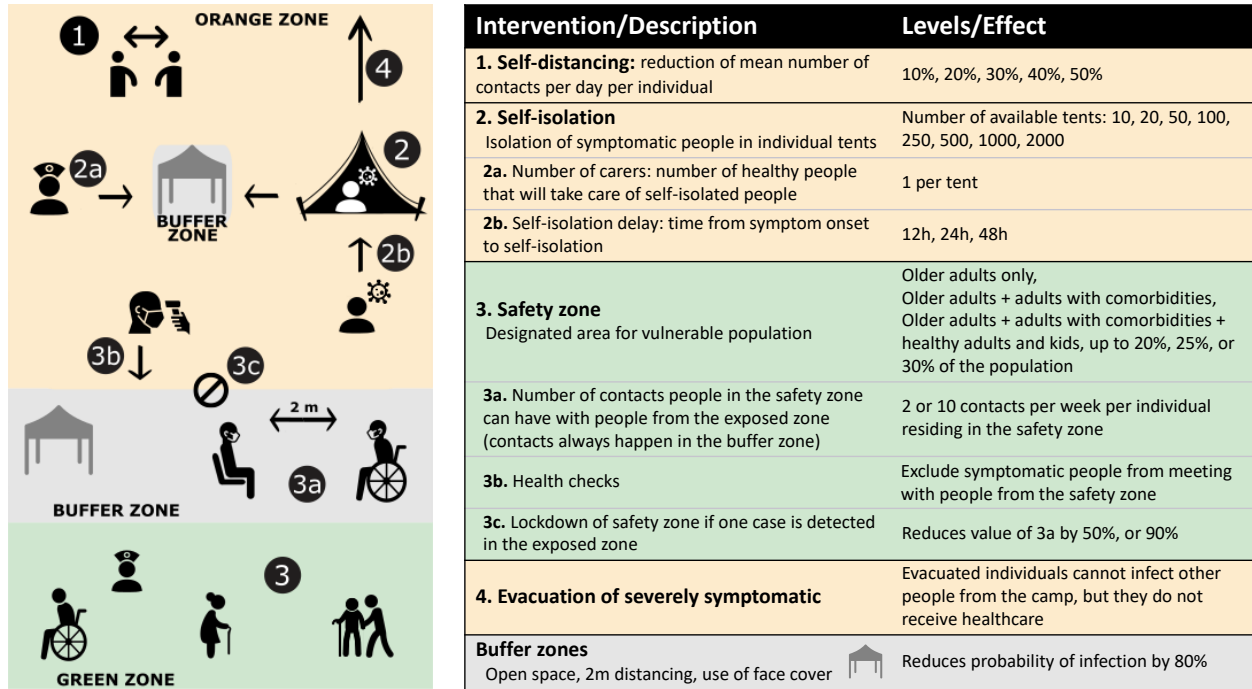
1 ORANGE ZONE 4

2a BUFFER ZONE 2

2b

3b 3c

2 m

3a

BUFFER ZONE

3

GREEN ZONE

| Intervention/Description | Levels/Effect |
|---|---|
| **1. Self-distancing:** reduction of mean number of contacts per day per individual | 10%, 20%, 30%, 40%, 50% |
| **2. Self-isolation** Isolation of symptomatic people in individual tents | Number of available tents: 10, 20, 50, 100, 250, 500, 1000, 2000 |
| **2a.** Number of carers: number of healthy people that will take care of self-isolated people | 1 per tent |
| **2b.** Self-isolation delay: time from symptom onset to self-isolation | 12h, 24h, 48h |
| **3. Safety zone** Designated area for vulnerable population | Older adults only, Older adults + adults with comorbidities, Older adults + adults with comorbidities + healthy adults and kids, up to 20%, 25%, or 30% of the population |
| **3a.** Number of contacts people in the safety zone can have with people from the exposed zone (contacts always happen in the buffer zone) | 2 or 10 contacts per week per individual residing in the safety zone |
| **3b.** Health checks | Exclude symptomatic people from meeting with people from the safety zone |
| **3c.** Lockdown of safety zone if one case is detected in the exposed zone | Reduces value of 3a by 50%, or 90% |
| **4. Evacuation of severely symptomatic** | Evacuated individuals cannot infect other people from the camp, but they do not receive healthcare |
| **Buffer zones** Open space, 2m distancing, use of face cover | Reduces probability of infection by 80% |